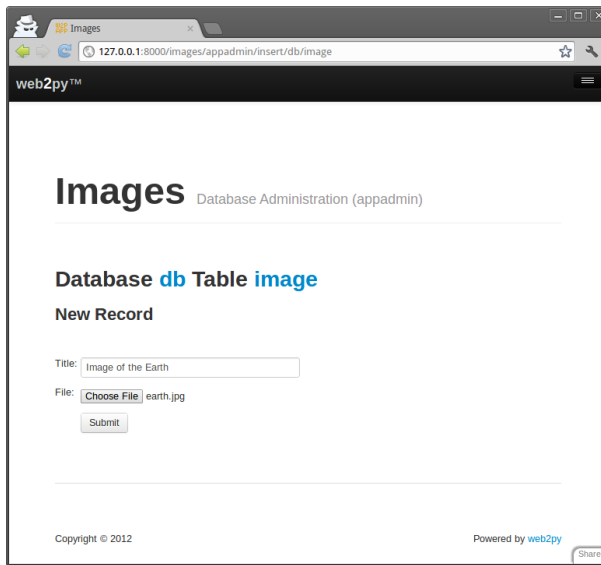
Images ×

127.0.0.1:8000/images/appadmin/insert/db/image

web2py™

Images Database Administration (appadmin)

Database db Table image

New Record

Title: Image of the Earth

File: Choose File earth.jpg

Submit

Copyright © 2012

Powered by web2py

Share